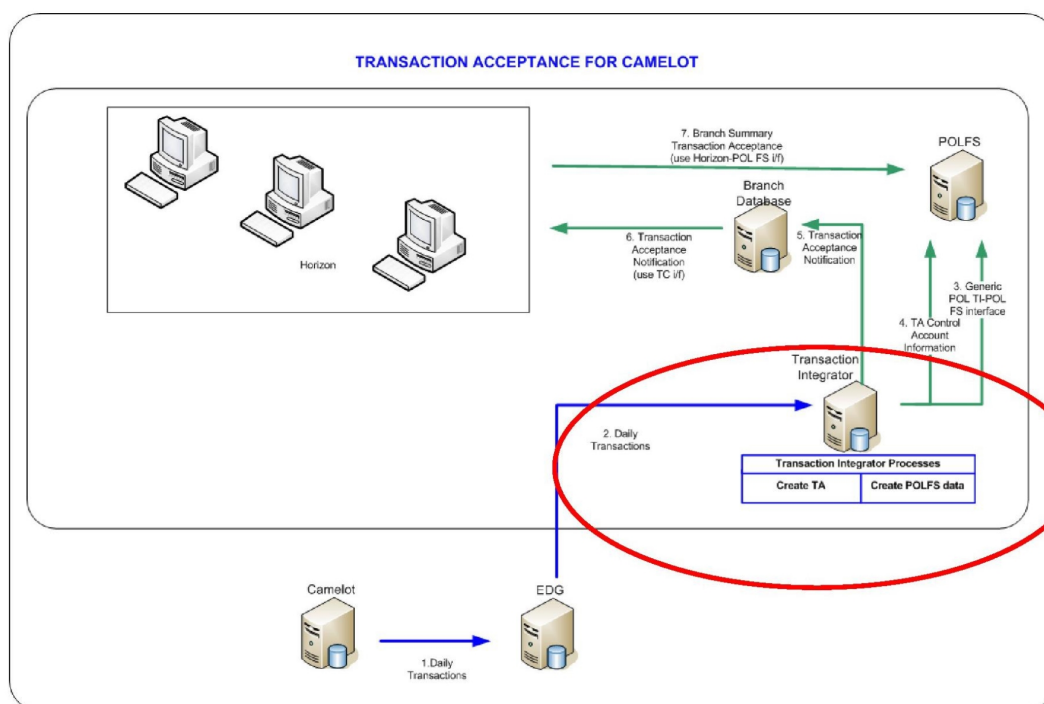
TRANSACTION ACCEPTANCE FOR CAMELOT

Horizon

7. Branch Summary Transaction Acceptance (use Horizon-POL FS i/f)

POLFS

Branch Database

6. Transaction Acceptance Notification (use TC i/f)

5. Transaction Acceptance Notification

3. Generic POL TI-POL FS interface

4. TA Control Account Information

Transaction Integrator

2. Daily Transactions

| Transaction Integrator Processes | |
|---|---|
| Create TA | Create POLFS data |

Camelot

EDG

1.Daily Transactions